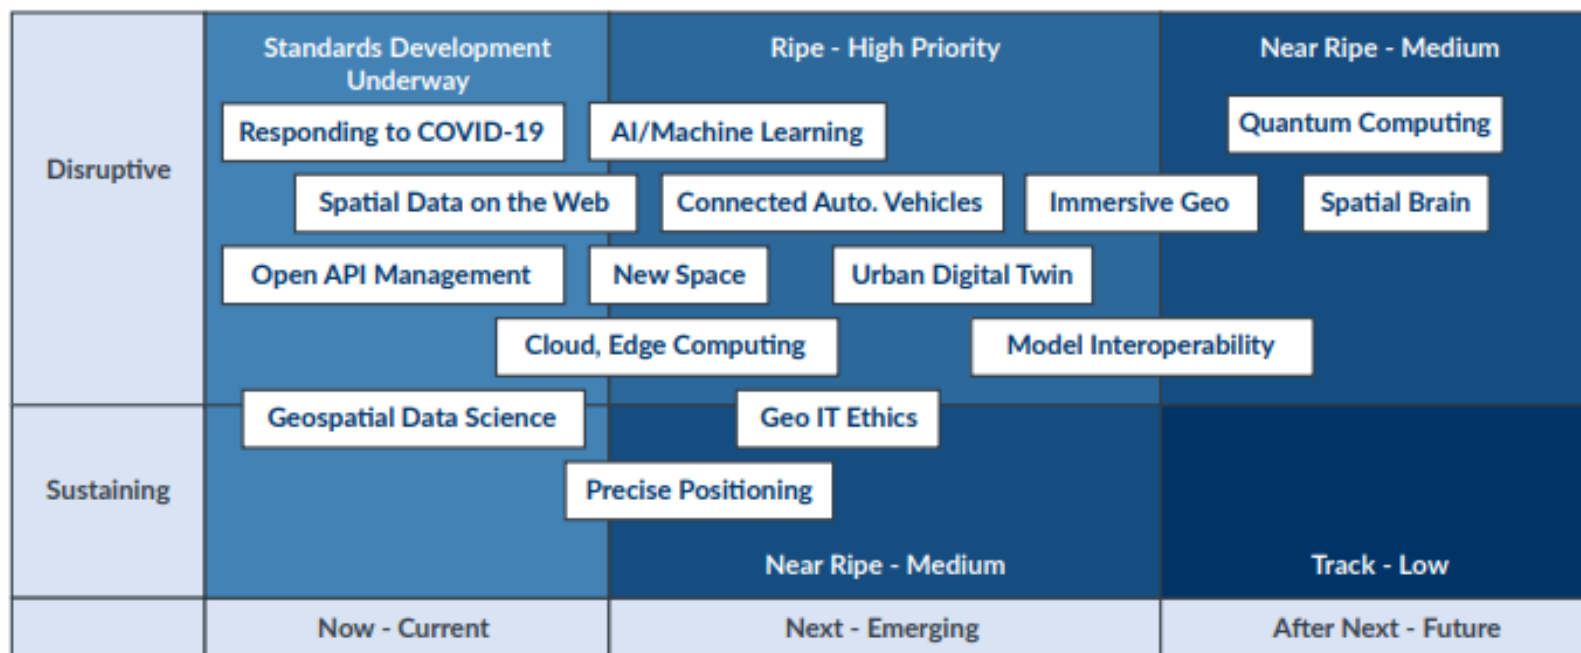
Disruptive

Standards Development Underway

Ripe - High Priority

Near Ripe - Medium

Responding to COVID-19

AI/Machine Learning

Quantum Computing

Spatial Data on the Web

Connected Auto. Vehicles

Immersive Geo

Spatial Brain

Open API Management

New Space

Urban Digital Twin

Cloud, Edge Computing

Model Interoperability

Sustaining

Geospatial Data Science

Geo IT Ethics

Precise Positioning

Near Ripe - Medium

Track - Low

Now - Current

Next - Emerging

After Next - Future